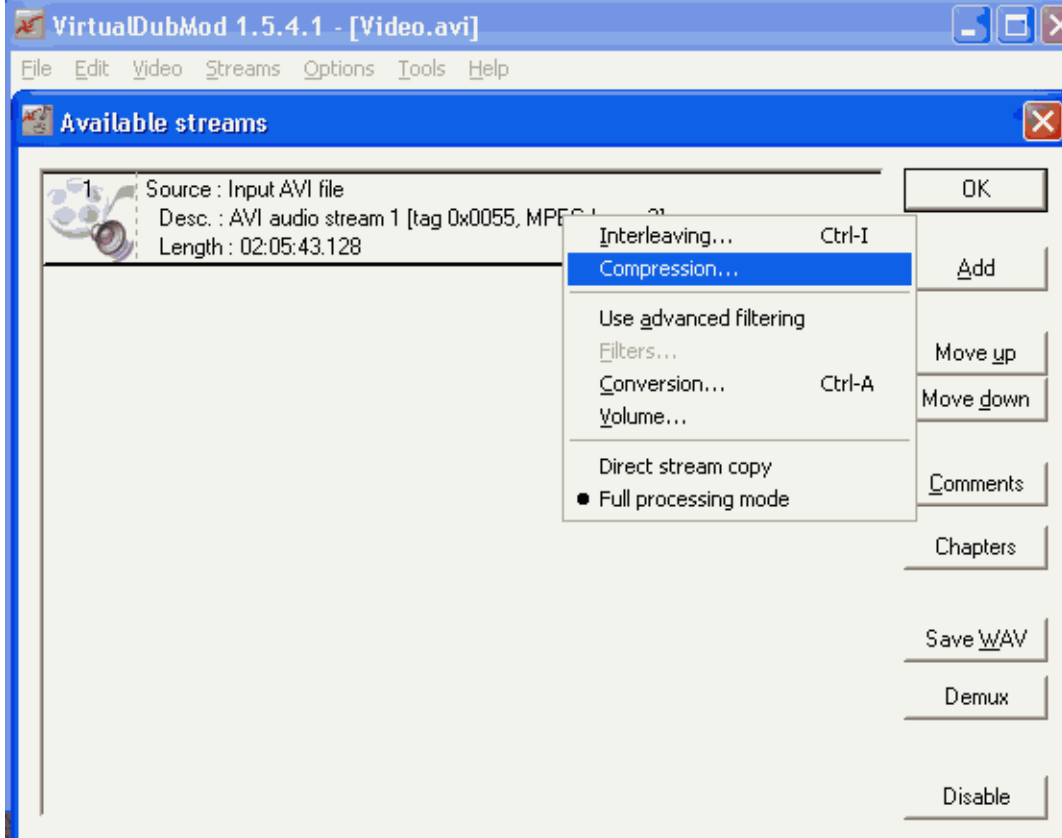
VirtualDubMod 1.5.4.1 - [Video.avi]

File Edit Video Streams Options Tools Help

Available streams

1

Source : Input AVI file
Desc. : AVI audio stream 1 [tag 0x0055, MPE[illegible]
Length : 02:05:43.128

Interleaving... Ctrl-I
Compression...
Use advanced filtering
Filters...
Conversion... Ctrl-A
Volume...
Direct stream copy
● Full processing mode

OK
Add
Move up
Move down
Comments
Chapters
Save WAV
Demux
Disable